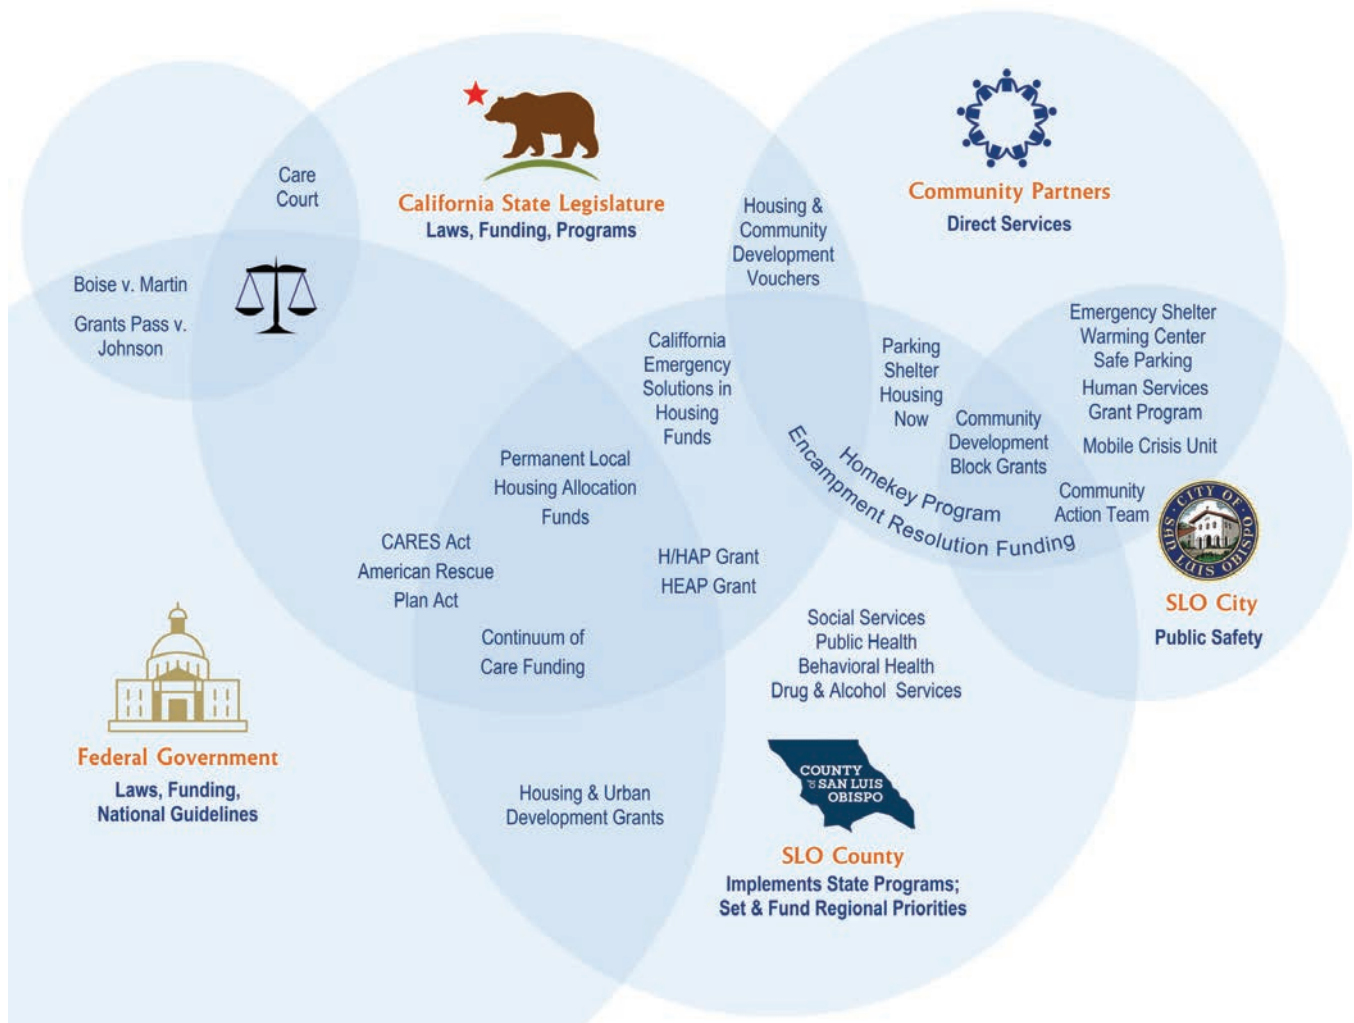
Care Court

California State Legislature
Laws, Funding, Programs

Housing & Community Development Vouchers

Community Partners
Direct Services

Boise v. Martin

Grants Pass v. Johnson

California Emergency Solutions in Housing Funds

Parking Shelter Housing Now

Emergency Shelter
Warming Center
Safe Parking
Human Services Grant Program
Mobile Crisis Unit

Community Development Block Grants

Homekey Program

Encampment Resolution Funding

Community Action Team

Permanent Local Housing Allocation Funds

CARES Act
American Rescue Plan Act

H/HAP Grant
HEAP Grant

CITY OF SAN LUIS OBISPO

SLO City
Public Safety

Continuum of Care Funding

Social Services
Public Health
Behavioral Health
Drug & Alcohol Services

Federal Government
Laws, Funding, National Guidelines

COUNTY OF SAN LUIS OBISPO

Housing & Urban Development Grants

SLO County
Implements State Programs; Set & Fund Regional Priorities